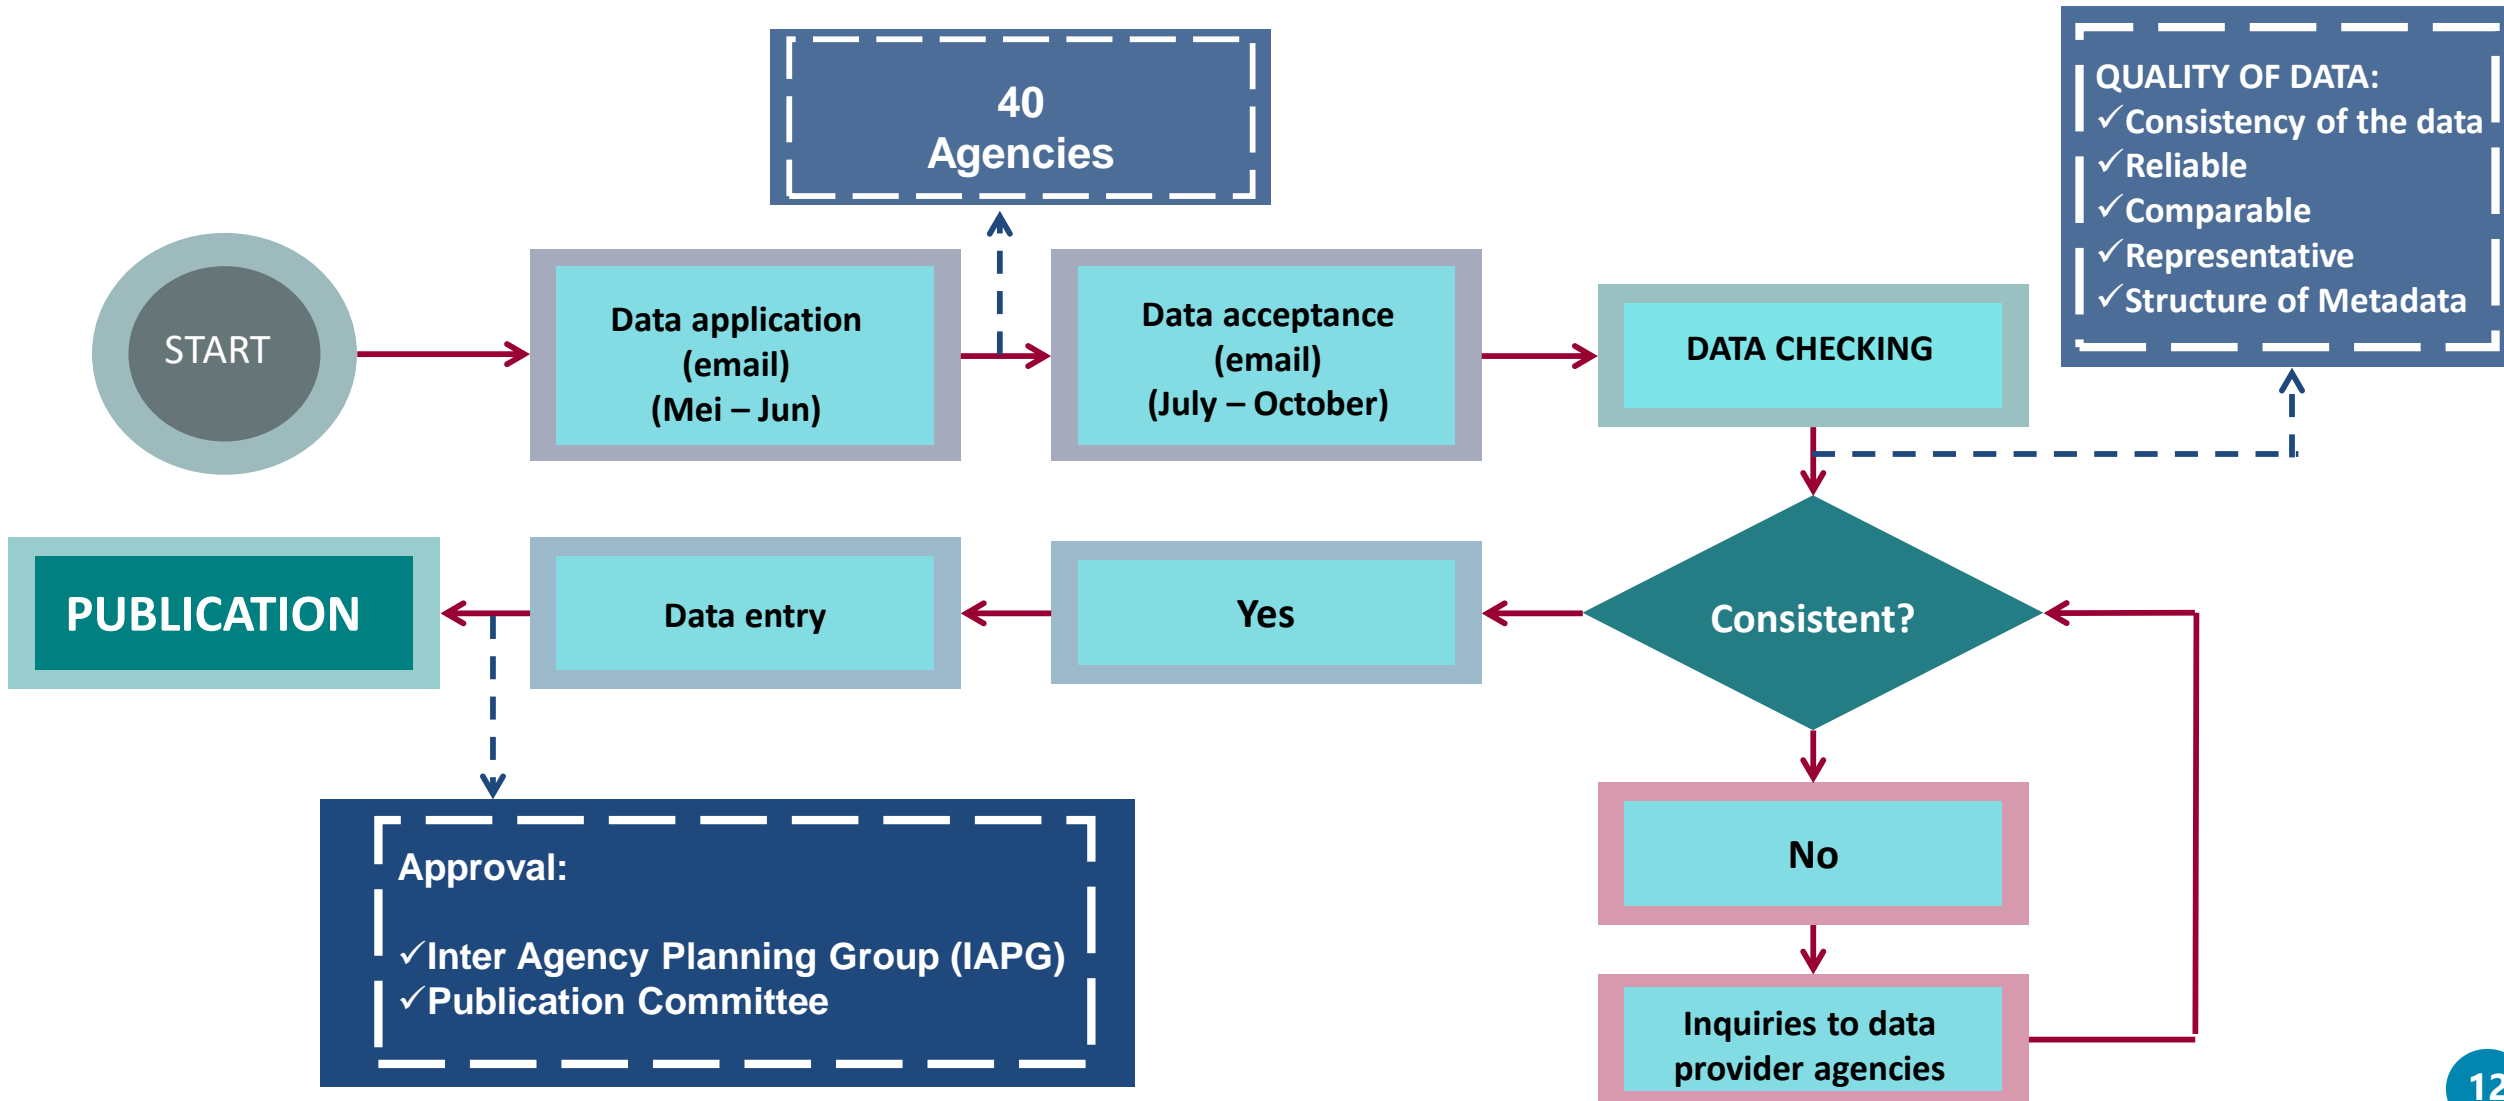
40
Agencies

QUALITY OF DATA:
✓Consistency of the data
✓Reliable
✓Comparable
✓Representative
✓Structure of Metadata

START

Data application
(email)
(Mei – Jun)

Data acceptance
(email)
(July – October)

DATA CHECKING

PUBLICATION

Data entry

Yes

Consistent?

No

Inquiries to data provider agencies

Approval:
✓Inter Agency Planning Group (IAPG)
✓Publication Committee

12